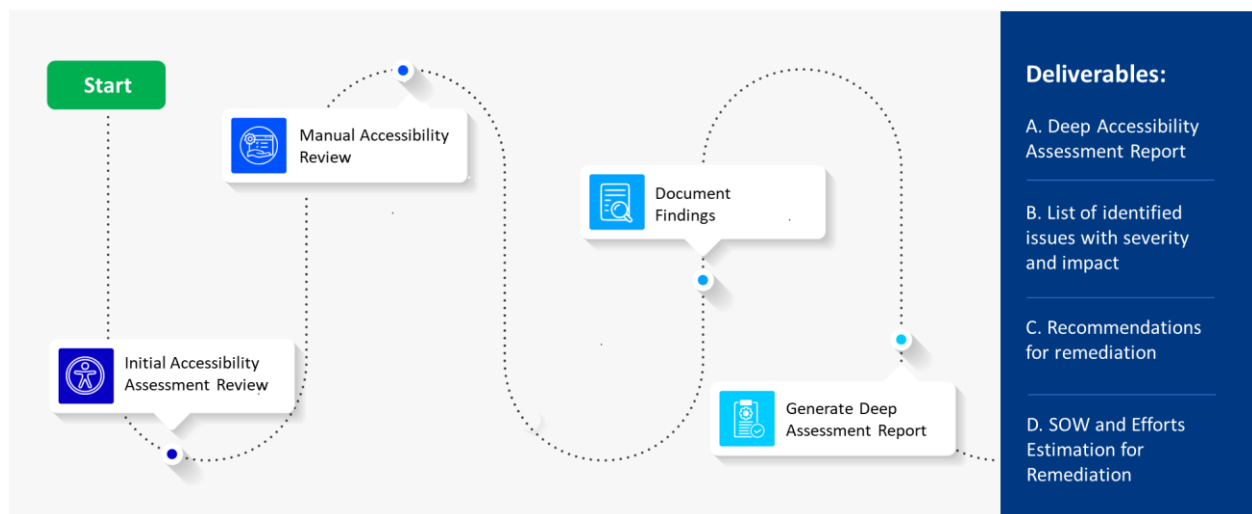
Start

Manual Accessibility Review

Document Findings

Initial Accessibility Assessment Review

Generate Deep Assessment Report

Deliverables:

A. Deep Accessibility Assessment Report

B. List of identified issues with severity and impact

C. Recommendations for remediation

D. SOW and Efforts Estimation for Remediation